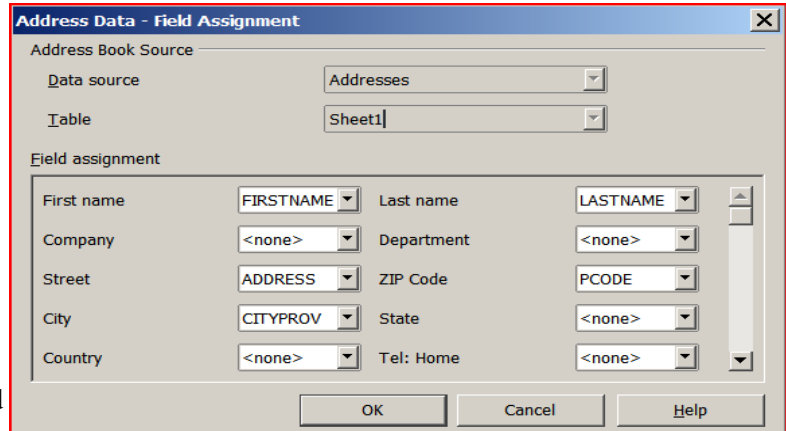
Address Data - Field Assignment

Address Book Source

Data source | Addresses

Table | Sheet1

Field assignment

| | | | |
|---|---|---|---|
| First name | FIRSTNAME | Last name | LASTNAME |
| Company | <none> | Department | <none> |
| Street | ADDRESS | ZIP Code | PCODE |
| City | CITYPROV | State | <none> |
| Country | <none> | Tel: Home | <none> |

OK | Cancel | Help